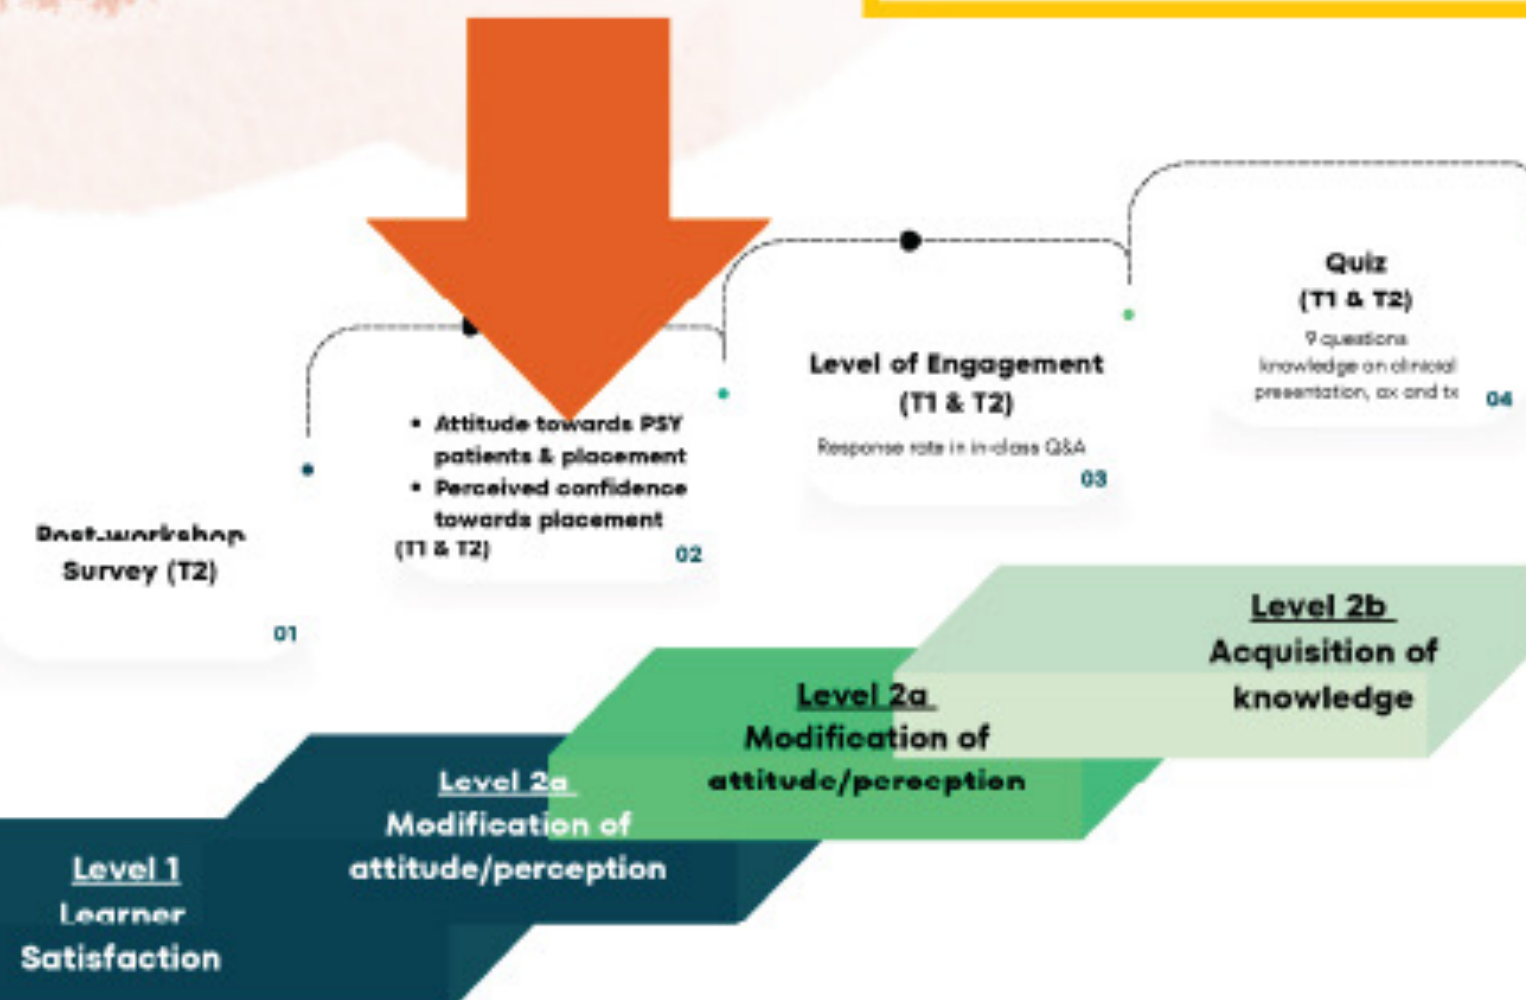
Post-workshop Survey (T2)

01

• Attitude towards PSY patients & placement
• Perceived confidence towards placement
(T1 & T2)

02

Level of Engagement (T1 & T2)

Response rate in in-class Q&A

03

Quiz (T1 & T2)

9 questions knowledge on clinical presentation, ax and tx

04

Level 2b
Acquisition of knowledge

Level 2a
Modification of attitude/perception

Level 2a
Modification of attitude/perception

Level 1
Learner Satisfaction